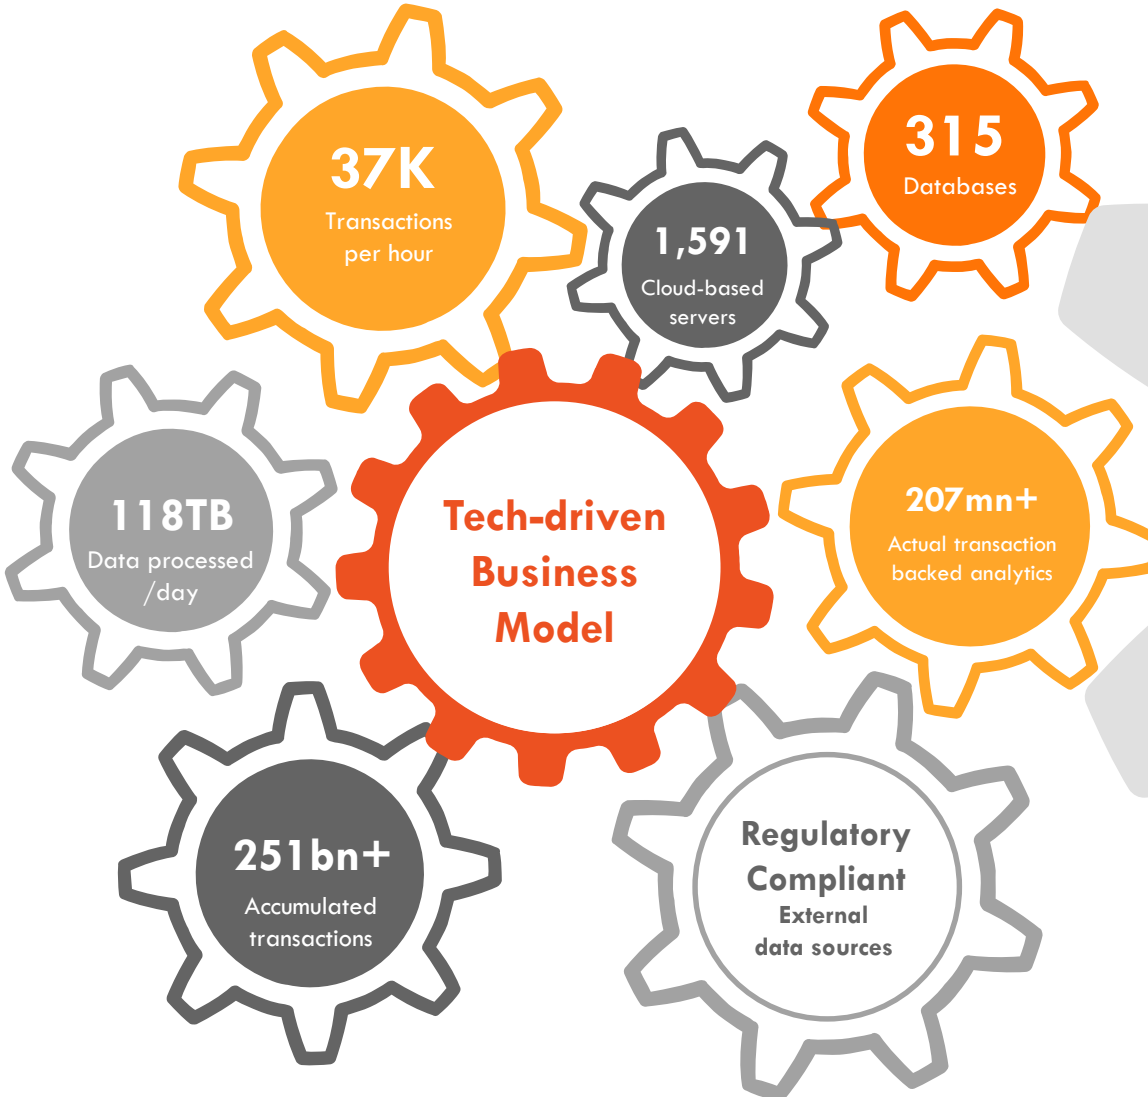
37K
Transactions per hour

1,591
Cloud-based servers

315
Databases

118TB
Data processed /day

Tech-driven Business Model

207mn+
Actual transaction backed analytics

251bn+
Accumulated transactions

Regulatory Compliant
External data sources